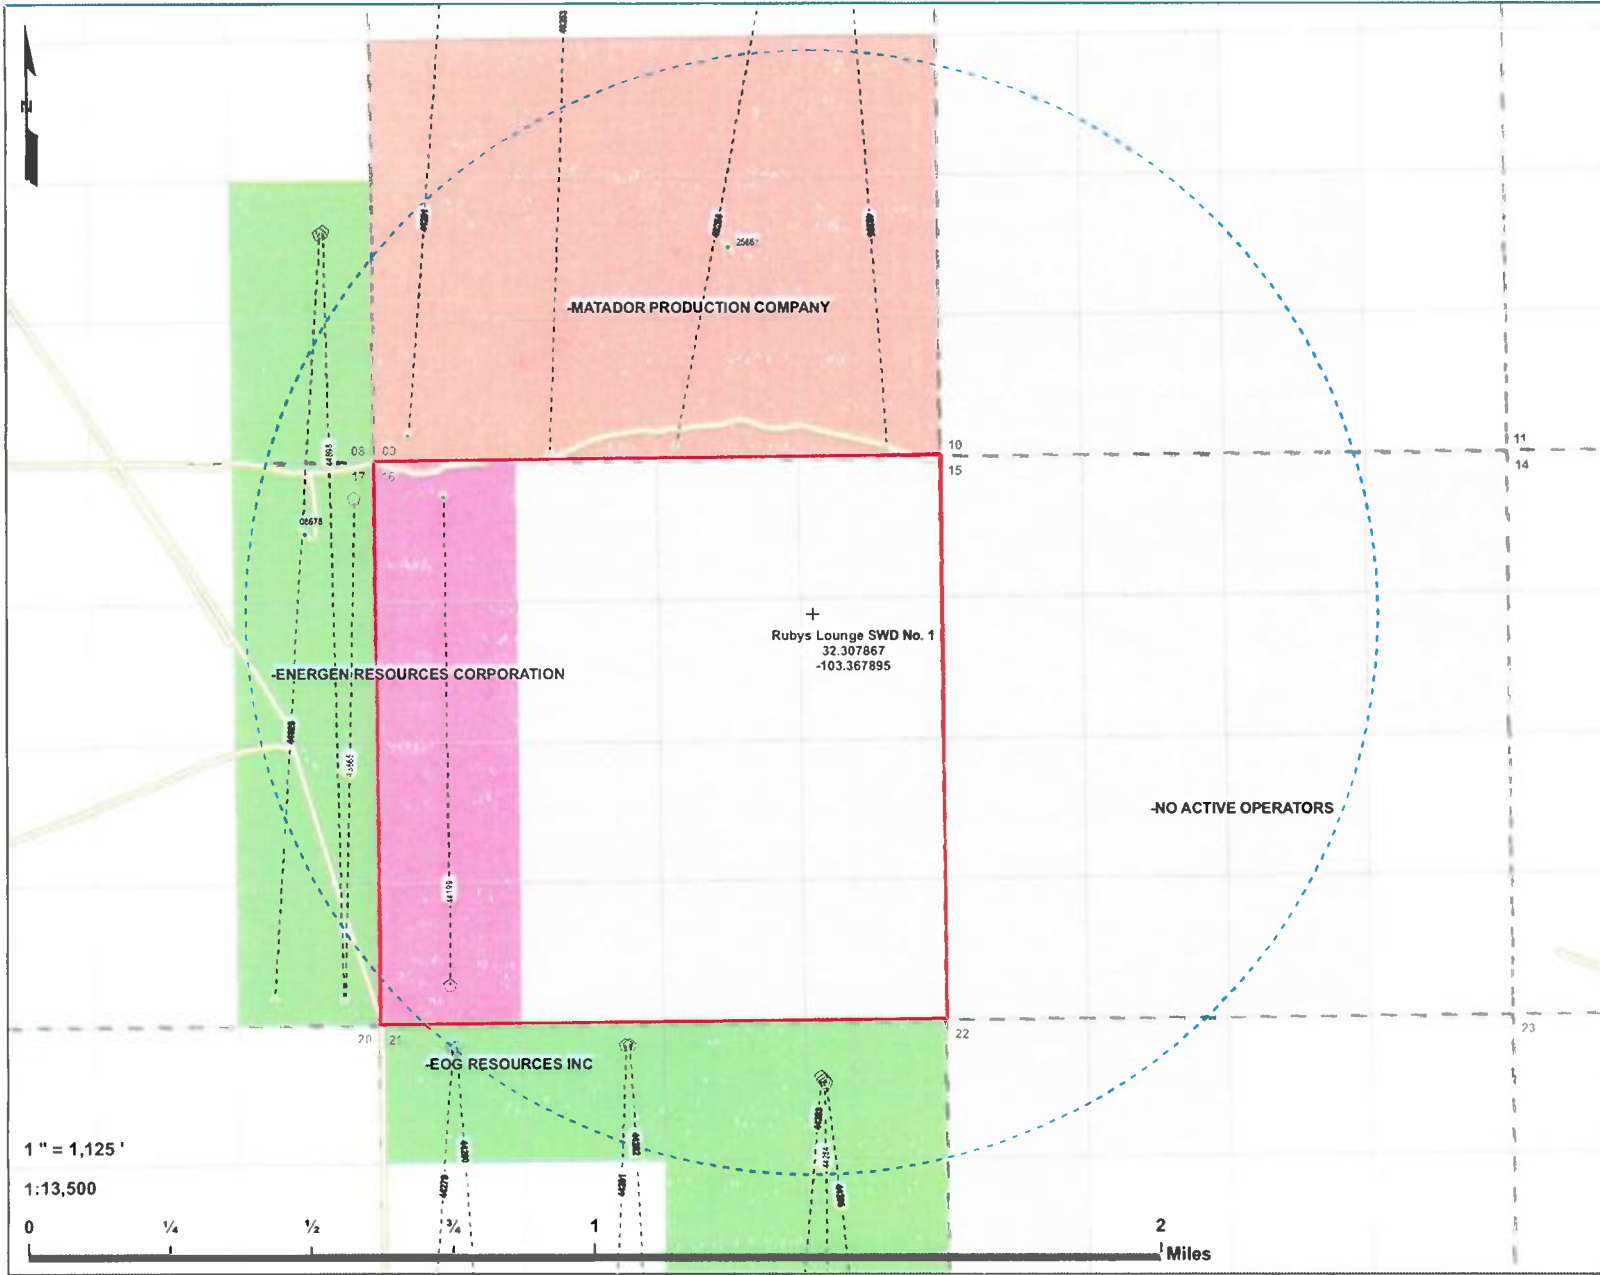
N

MATADOR PRODUCTION COMPANY

08 | 03

10

11

17 | 15

15

14

Rubys Lounge SWD No. 1
32.307867
-103.367895

ENERGEN RESOURCES CORPORATION

NO ACTIVE OPERATORS

20 | 21

22

23

EOG RESOURCES INC

1 " = 1,125 '

1:13,500

0 ¼ ½ ¾ 1 2 Miles